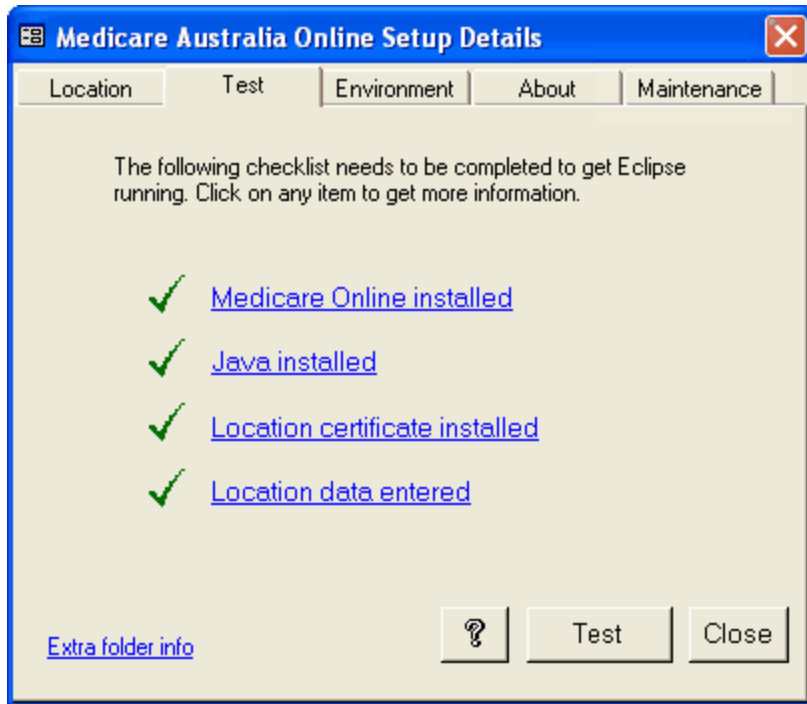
Medicare Australia Online Setup Details

Location | Test | Environment | About | Maintenance

The following checklist needs to be completed to get Eclipse running. Click on any item to get more information.

Medicare Online installed

Java installed

Location certificate installed

Location data entered

Extra folder info

?

Test

Close